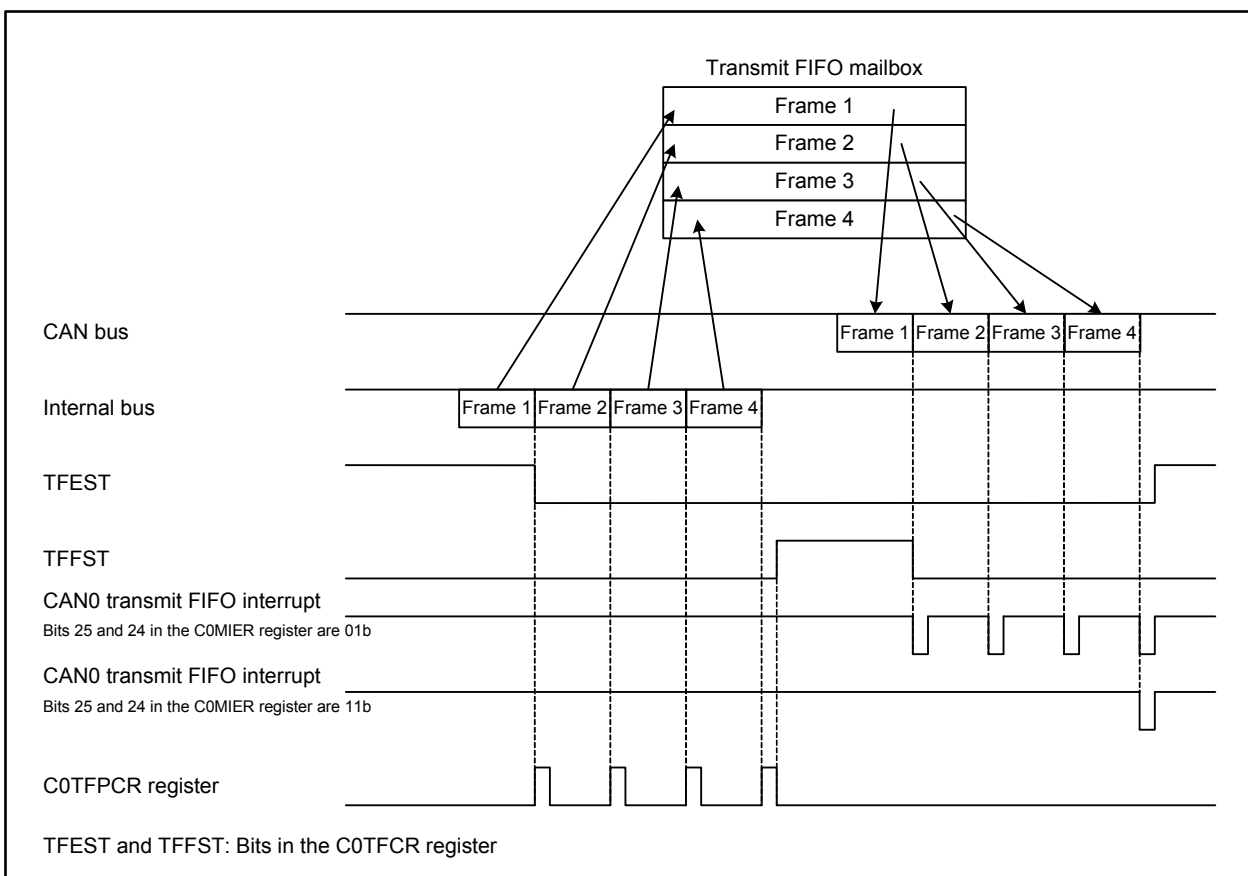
Transmit FIFO mailbox

Frame 1
Frame 2
Frame 3
Frame 4

CAN bus

Frame 1 Frame 2 Frame 3 Frame 4

Internal bus

Frame 1 Frame 2 Frame 3 Frame 4

TFEST

TFFST

CAN0 transmit FIFO interrupt
Bits 25 and 24 in the C0MIER register are 01b

CAN0 transmit FIFO interrupt
Bits 25 and 24 in the C0MIER register are 11b

C0TFPCR register

TFEST and TFFST: Bits in the C0TFCR register